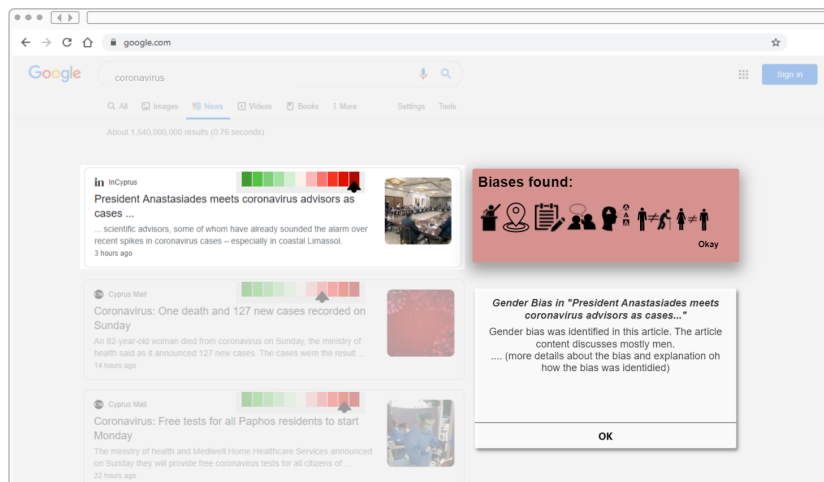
google.com

Google

coronavirus

Sign in

All Images News Videos Books More Settings Tools

About 1,540,000,000 results (0.76 seconds)

in InCyprus

President Anastasiades meets coronavirus advisors as cases ...

... scientific advisors, some of whom have already sounded the alarm over recent spikes in coronavirus cases – especially in coastal Limassol.

3 hours ago

Biases found:

Okay

Cyprus Mail

Coronavirus: One death and 127 new cases recorded on Sunday

An 82-year-old woman died from coronavirus on Sunday, the ministry of health said as it announced 127 new cases. The cases were the result ...

14 hours ago

Gender Bias in "President Anastasiades meets coronavirus advisors as cases..."

Gender bias was identified in this article. The article content discusses mostly men.
.... (more details about the bias and explanation oh how the bias was identidied)

OK

Cyprus Mail

Coronavirus: Free tests for all Paphos residents to start Monday

The ministry of health and Mediwell Home Healthcare Services announced on Sunday they will provide free coronavirus tests for all citizens of ...

22 hours ago